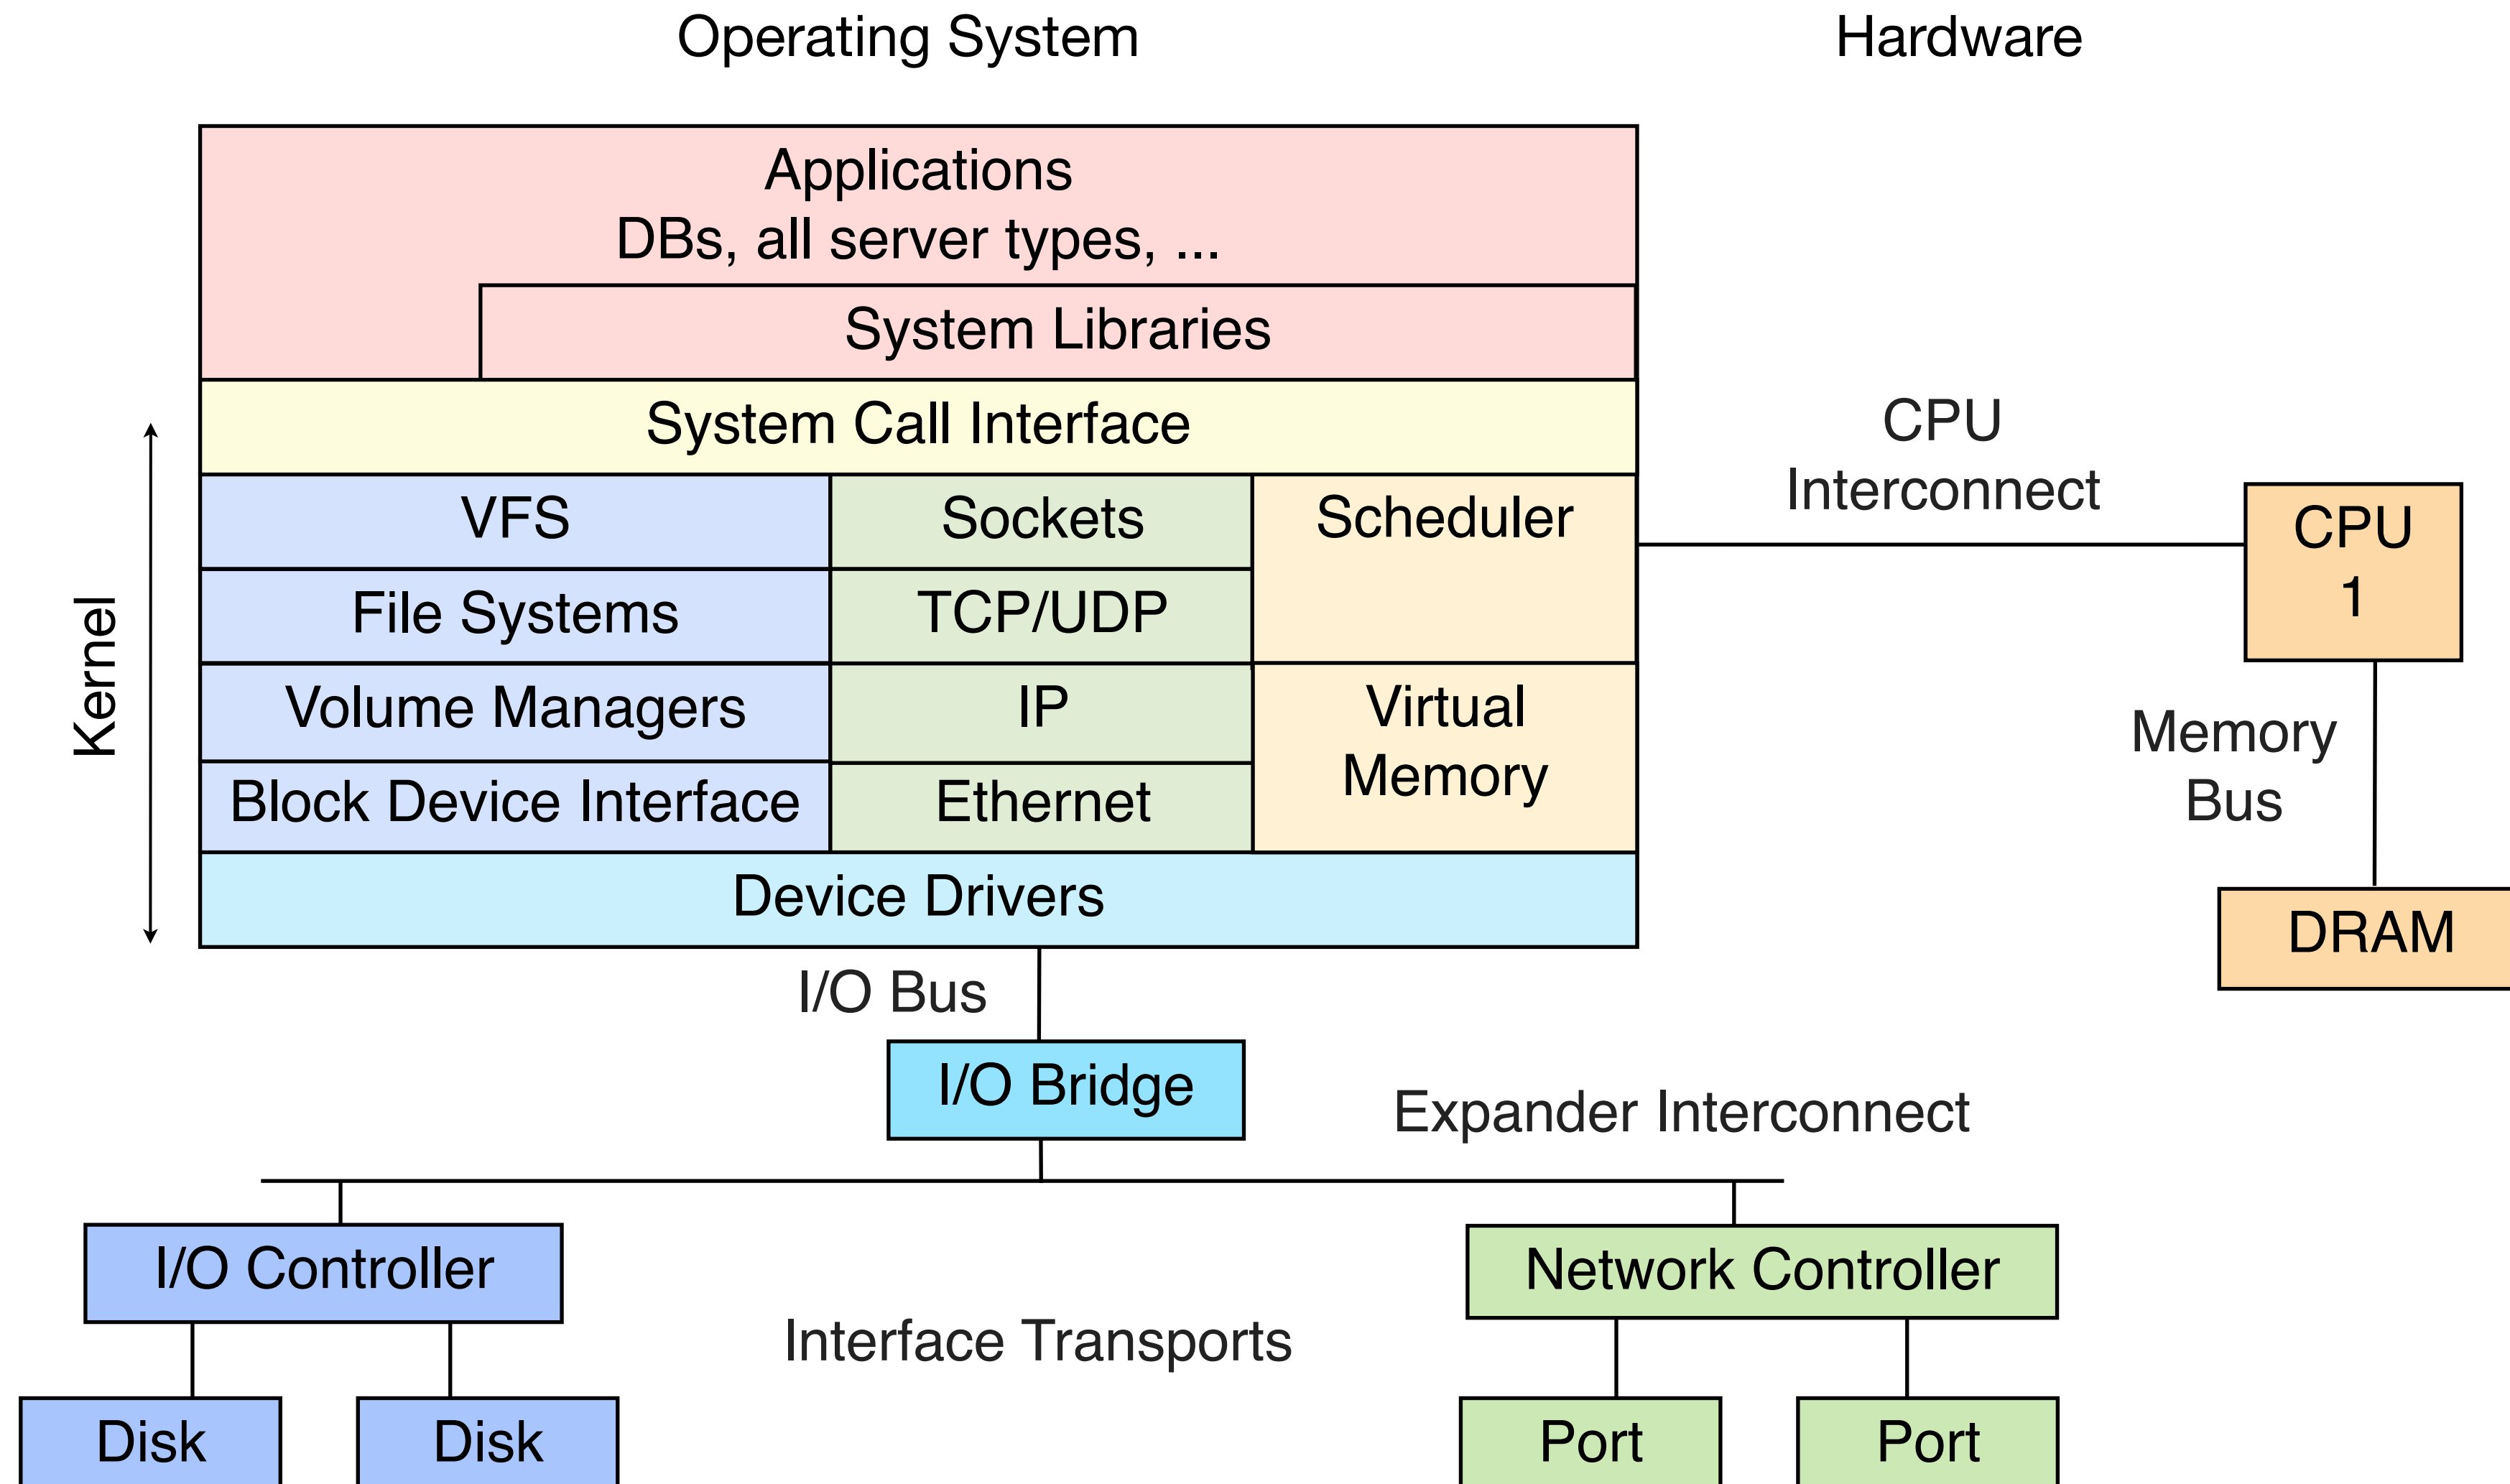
Operating System

Hardware

Applications
DBs, all server types, ...

System Libraries

System Call Interface

Kernel

VFS

Sockets

Scheduler

File Systems

TCP/UDP

Volume Managers

IP

Virtual Memory

Block Device Interface

Ethernet

Device Drivers

CPU Interconnect

CPU 1

Memory Bus

DRAM

I/O Bus

I/O Bridge

Expander Interconnect

I/O Controller

Network Controller

Interface Transports

Disk

Disk

Port

Port